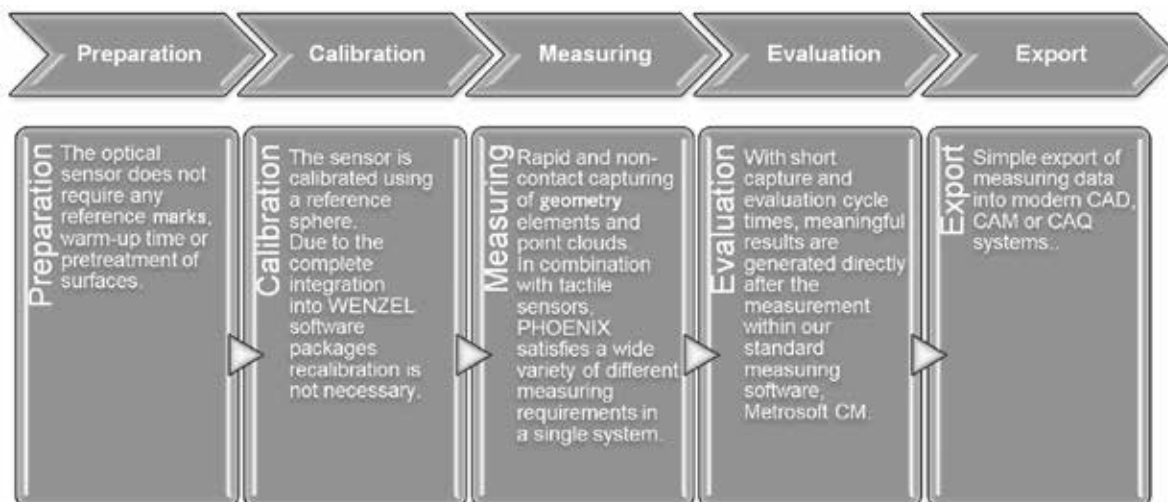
Preparation

Calibration

Measuring

Evaluation

Export

Preparation

The optical sensor does not require any reference marks, warm-up time or pretreatment of surfaces.

Calibration

The sensor is calibrated using a reference sphere.
Due to the complete integration into WENZEL software packages recalibration is not necessary.

Measuring

Rapid and non-contact capturing of geometry elements and point clouds.
In combination with tactile sensors, PHOENIX satisfies a wide variety of different measuring requirements in a single system.

Evaluation

With short capture and evaluation cycle times, meaningful results are generated directly after the measurement within our standard measuring software, Metrosoft CM.

Export

Simple export of measuring data into modern CAD, CAM or CAQ systems..